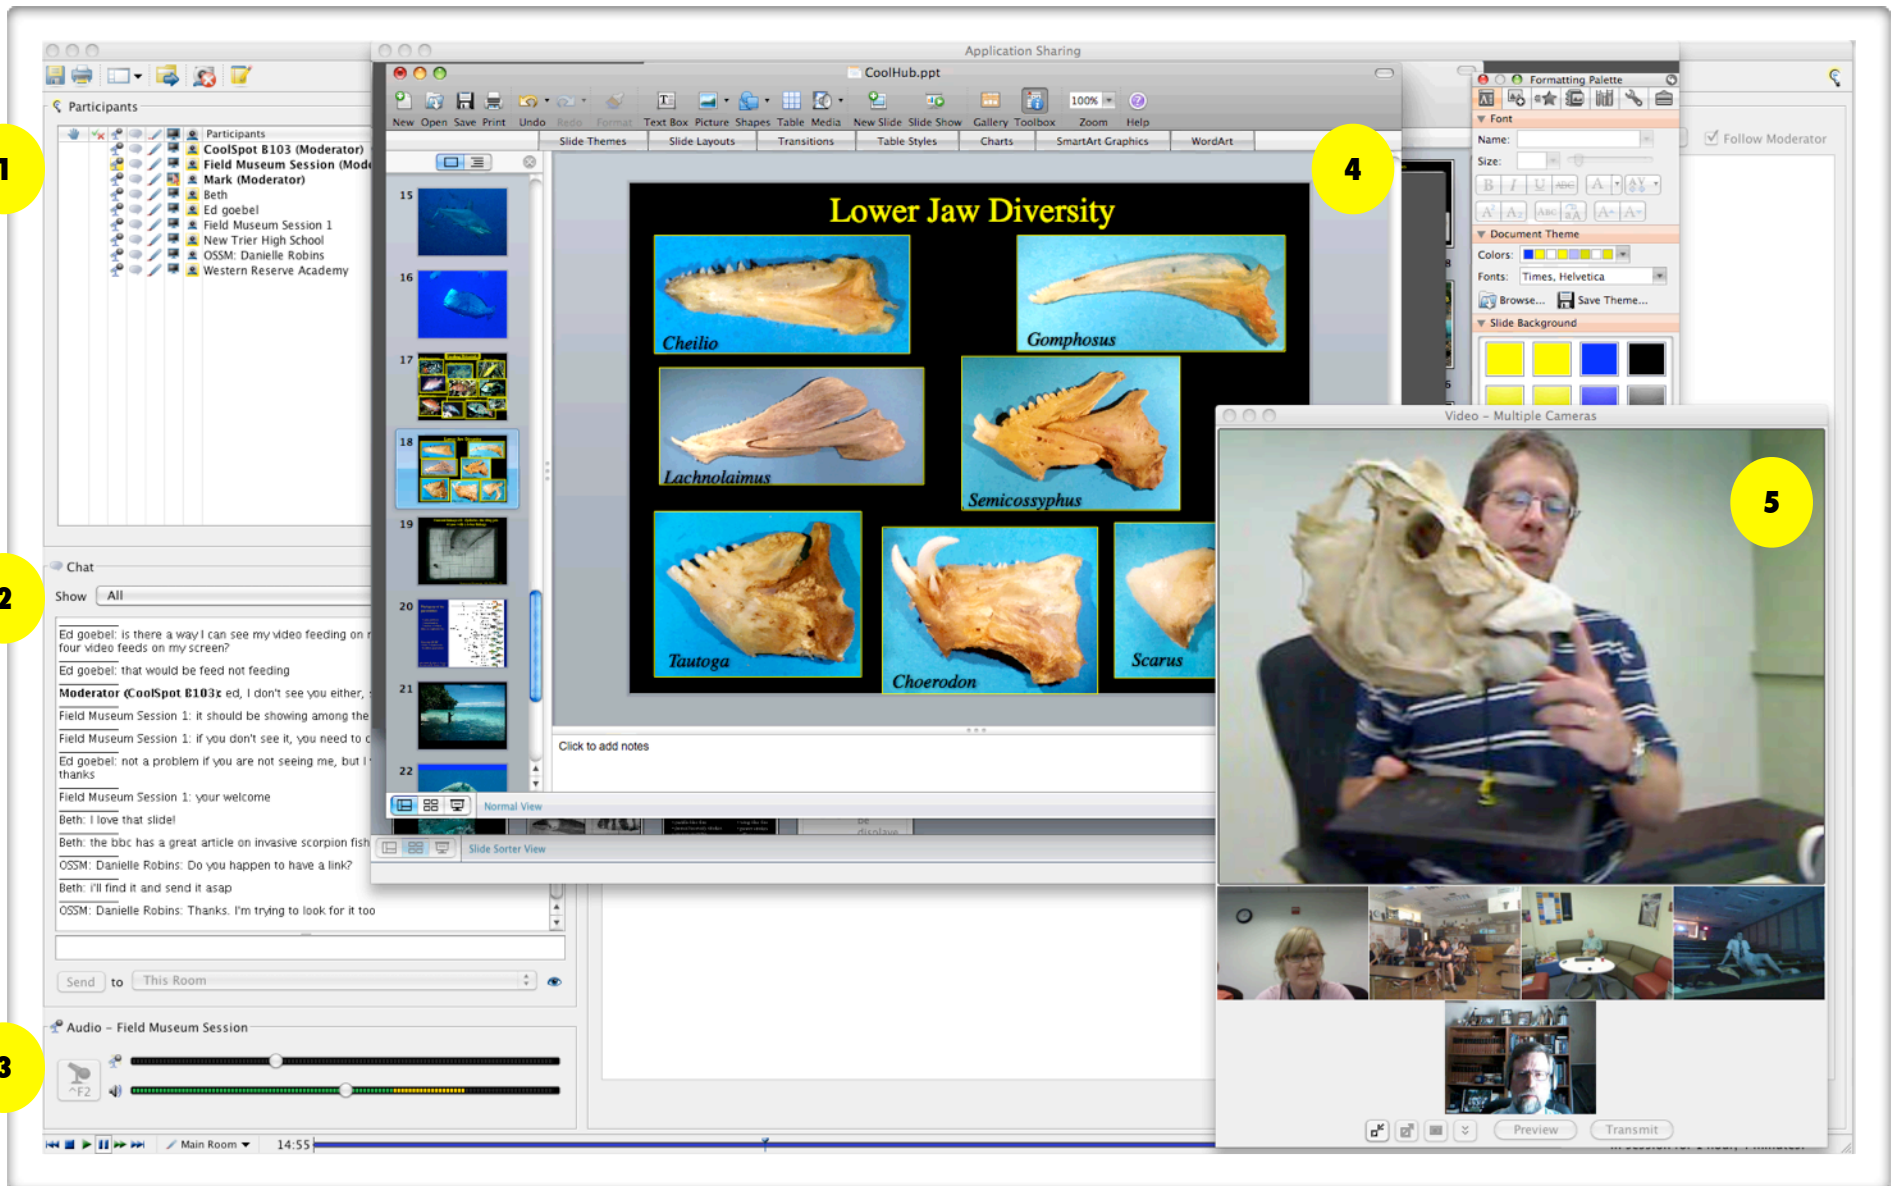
Participants

Participants
CoolSpot B103 (Moderator)
Field Museum Session (Mode
Mark (Moderator)
Beth
Ed goebel
Field Museum Session 1
New Trier High School
OSSM: Danielle Robins
Western Reserve Academy

1

Chat

Show All

2

Ed goebel: is there a way I can see my video feeding on r four video feeds on my screen?
Ed goebel: that would be feed not feeding
Moderator (CoolSpot B103): ed, I don't see you either,
Field Museum Session 1: it should be showing among the
Field Museum Session 1: if you don't see it, you need to c
Ed goebel: not a problem if you are not seeing me, but I thanks
Field Museum Session 1: your welcome
Beth: I love that slide!
Beth: the bbc has a great article on invasive scorpion fish
OSSM: Danielle Robins: Do you happen to have a link?
Beth: i'll find it and send it asap
OSSM: Danielle Robins: Thanks. I'm trying to look for it too

Send to This Room

Audio – Field Museum Session

3

^F2

Main Room 14:55

Application Sharing

CoolHub.ppt

New Open Save Print Undo Redo Format Text Box Picture Shapes Table Media New Slide Slide Show Gallery Toolbox 100% Zoom Help

Slide Themes | Slide Layouts | Transitions | Table Styles | Charts | SmartArt Graphics | WordArt

15
16
17
18
19
20
21
22

Lower Jaw Diversity

Cheilio
Gomphosus
Lachnolaimus
Semicossyphus
Tautoga
Choerodon
Scarus

Click to add notes

Normal View

Slide Sorter View

4

Formatting Palette

Font
Name:
Size:

Document Theme
Colors:
Fonts: Times, Helvetica
Browse... Save Theme...

Slide Background

Follow Moderator

Video – Multiple Cameras

5

Preview Transmit